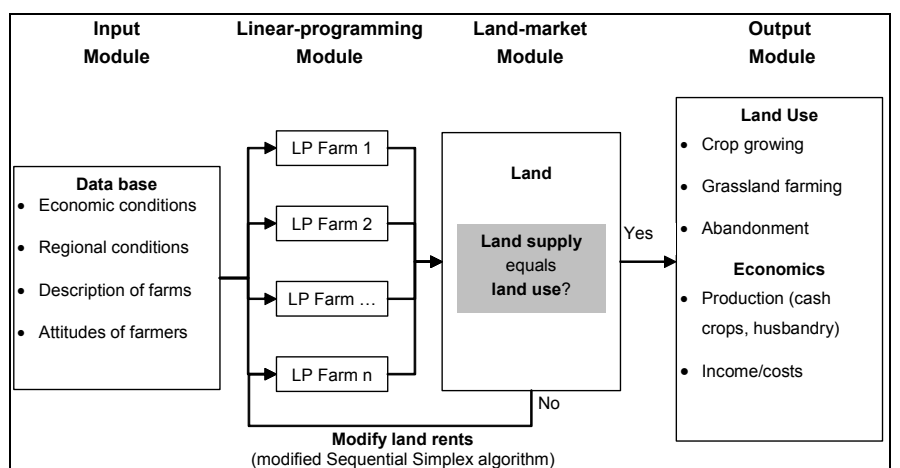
Input Module

Linear-programming Module

Land-market Module

Output Module

Data base
- Economic conditions
- Regional conditions
- Description of farms
- Attitudes of farmers

LP Farm 1

LP Farm 2

LP Farm …

LP Farm n

Land

Land supply equals land use?

Yes

No

Land Use
- Crop growing
- Grassland farming
- Abandonment

Economics
- Production (cash crops, husbandry)
- Income/costs

Modify land rents
(modified Sequential Simplex algorithm)